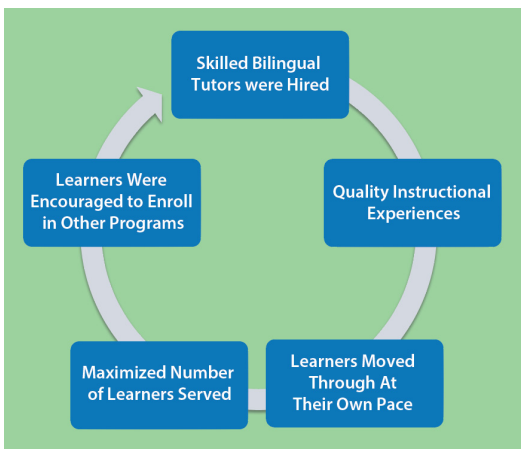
Skilled Bilingual Tutors were Hired

Quality Instructional Experiences

Learners Moved Through At Their Own Pace

Maximized Number of Learners Served

Learners Were Encouraged to Enroll in Other Programs